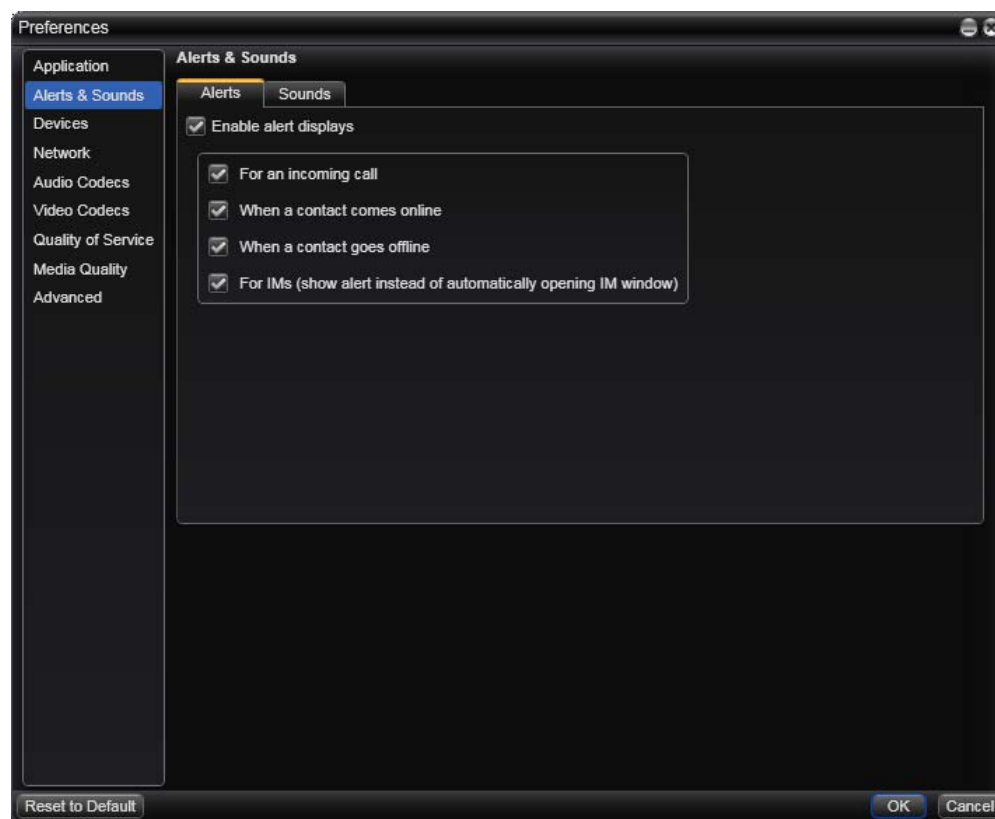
Preferences

Application
Alerts & Sounds
Devices
Network
Audio Codecs
Video Codecs
Quality of Service
Media Quality
Advanced

Alerts & Sounds

Alerts Sounds

Enable alert displays

For an incoming call

When a contact comes online

When a contact goes offline

For IMs (show alert instead of automatically opening IM window)

Reset to Default

OK Cancel